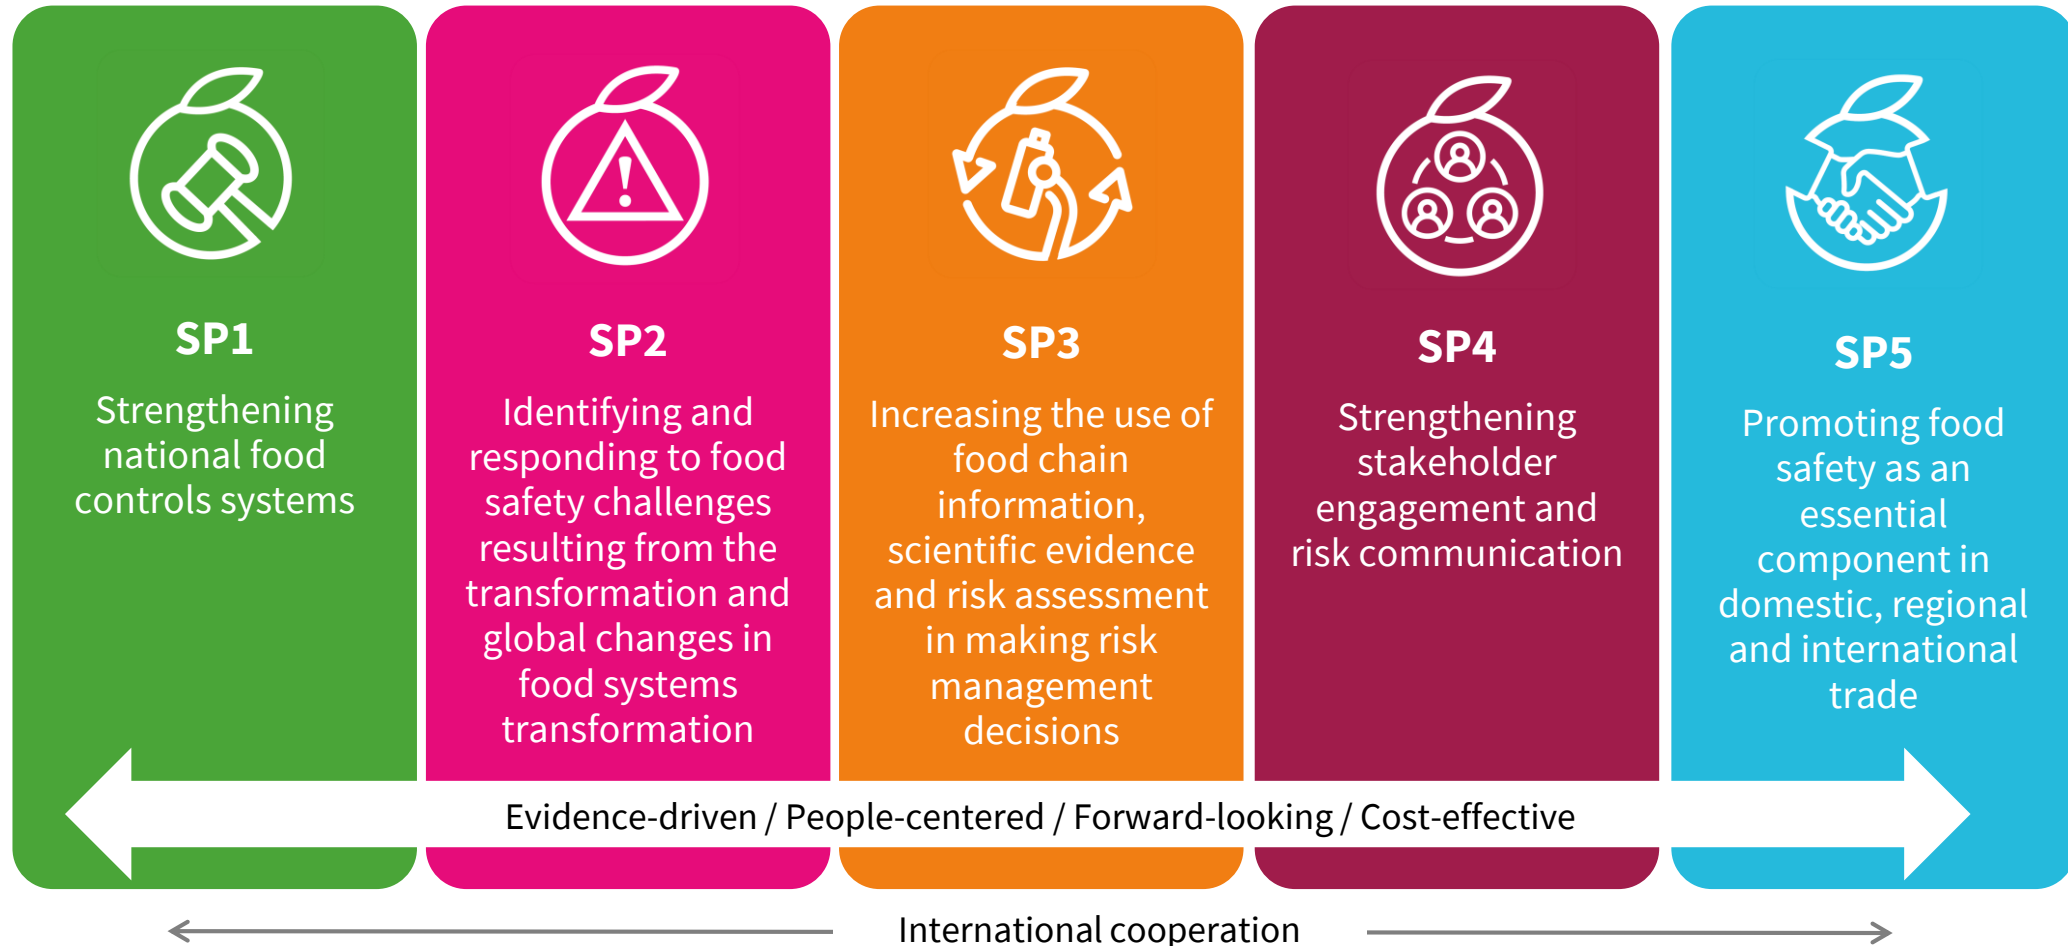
SP1

Strengthening national food controls systems

SP2

Identifying and responding to food safety challenges resulting from the transformation and global changes in food systems transformation

SP3

Increasing the use of food chain information, scientific evidence and risk assessment in making risk management decisions

SP4

Strengthening stakeholder engagement and risk communication

SP5

Promoting food safety as an essential component in domestic, regional and international trade

Evidence-driven / People-centered / Forward-looking / Cost-effective

International cooperation